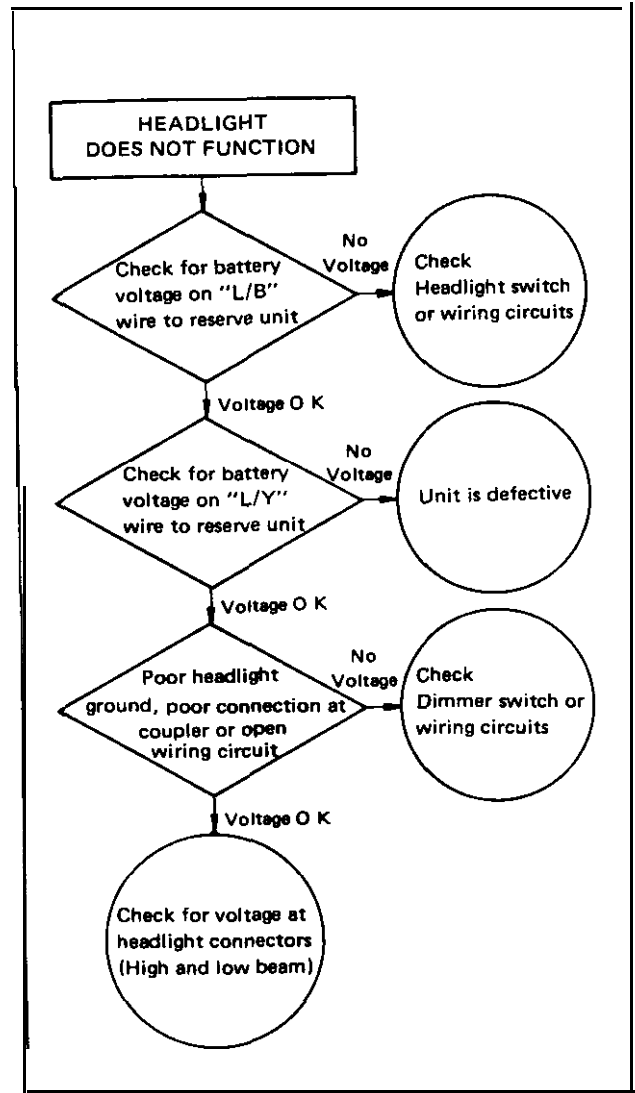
HEADLIGHT DOES NOT FUNCTION

Check for battery voltage on "L/B" wire to reserve unit

No Voltage

Check Headlight switch or wiring circuits

Voltage O K

Check for battery voltage on "L/Y" wire to reserve unit

No Voltage

Unit is defective

Voltage O K

Poor headlight ground, poor connection at coupler or open wiring circuit

No Voltage

Check Dimmer switch or wiring circuits

Voltage O K

Check for voltage at headlight connectors (High and low beam)